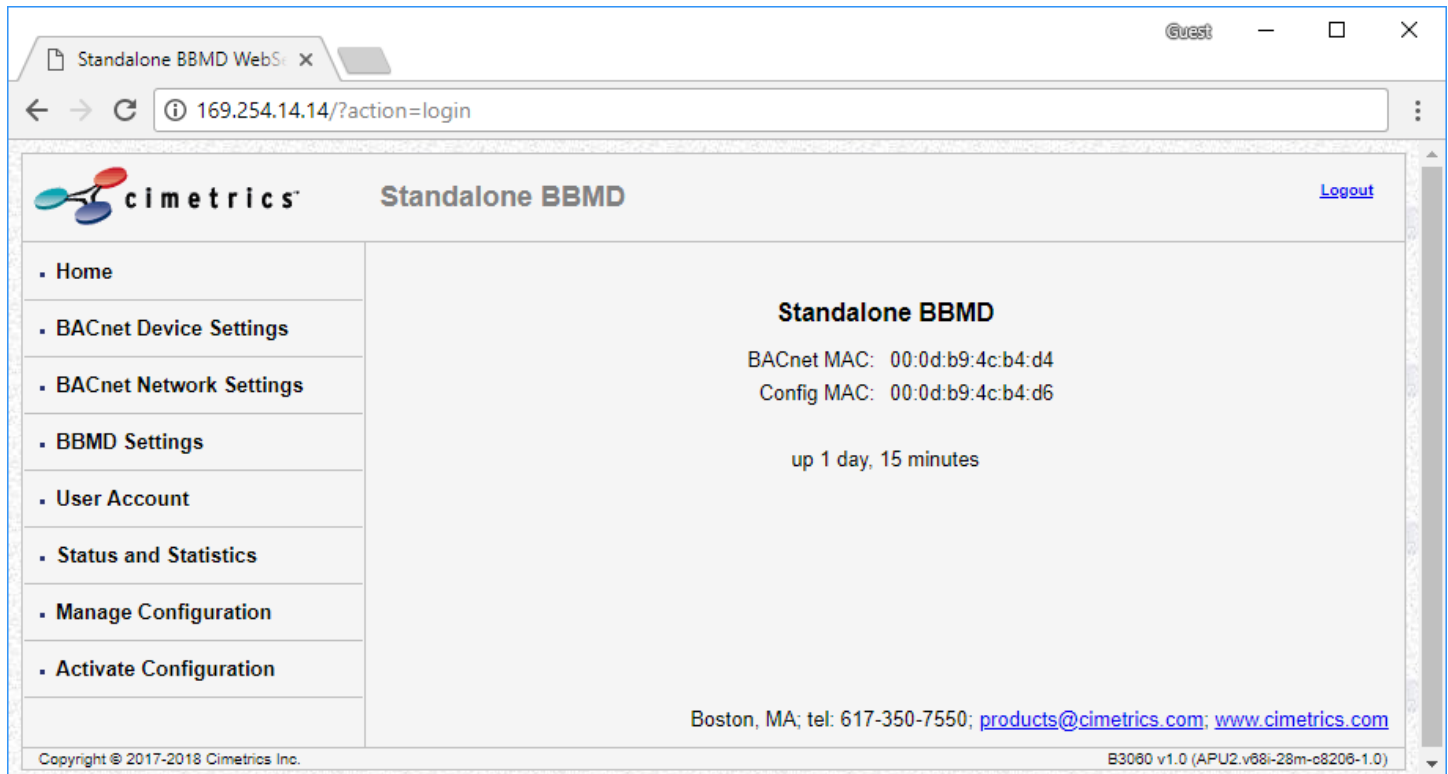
Standalone BBMD WebS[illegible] ×

Guest

169.254.14.14/?action=login

cimetrics

Standalone BBMD

Logout

Home

BACnet Device Settings

BACnet Network Settings

BBMD Settings

User Account

Status and Statistics

Manage Configuration

Activate Configuration

Standalone BBMD

BACnet MAC: 00:0d:b9:4c:b4:d4

Config MAC: 00:0d:b9:4c:b4:d6

up 1 day, 15 minutes

Boston, MA; tel: 617-350-7550; products@cimetrics.com; www.cimetrics.com

Copyright © 2017-2018 Cimetrics Inc.

B3060 v1.0 (APU2.v68i-28m-c8206-1.0)